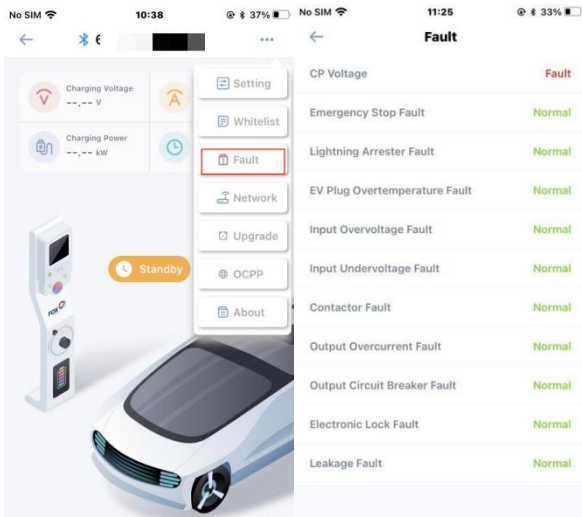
No SIM 10:38 37%

Charging Voltage
--.-- V

Charging Power
--.-- kW

Setting

Whitelist

Fault

Network

Upgrade

OCPP

About

Standby

FOX

No SIM 11:25 33%

Fault

| CP Voltage | Fault |
|---|---|
| Emergency Stop Fault | Normal |
| Lightning Arrester Fault | Normal |
| EV Plug Overtemperature Fault | Normal |
| Input Overvoltage Fault | Normal |
| Input Undervoltage Fault | Normal |
| Contactor Fault | Normal |
| Output Overcurrent Fault | Normal |
| Output Circuit Breaker Fault | Normal |
| Electronic Lock Fault | Normal |
| Leakage Fault | Normal |